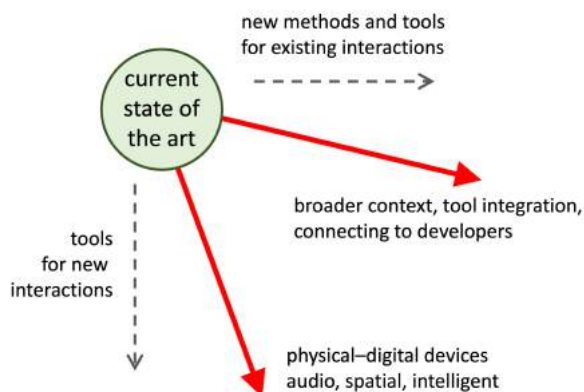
new methods and tools
for existing interactions

current state of the art

broader context, tool integration,
connecting to developers

tools
for new
interactions

physical–digital devices
audio, spatial, intelligent